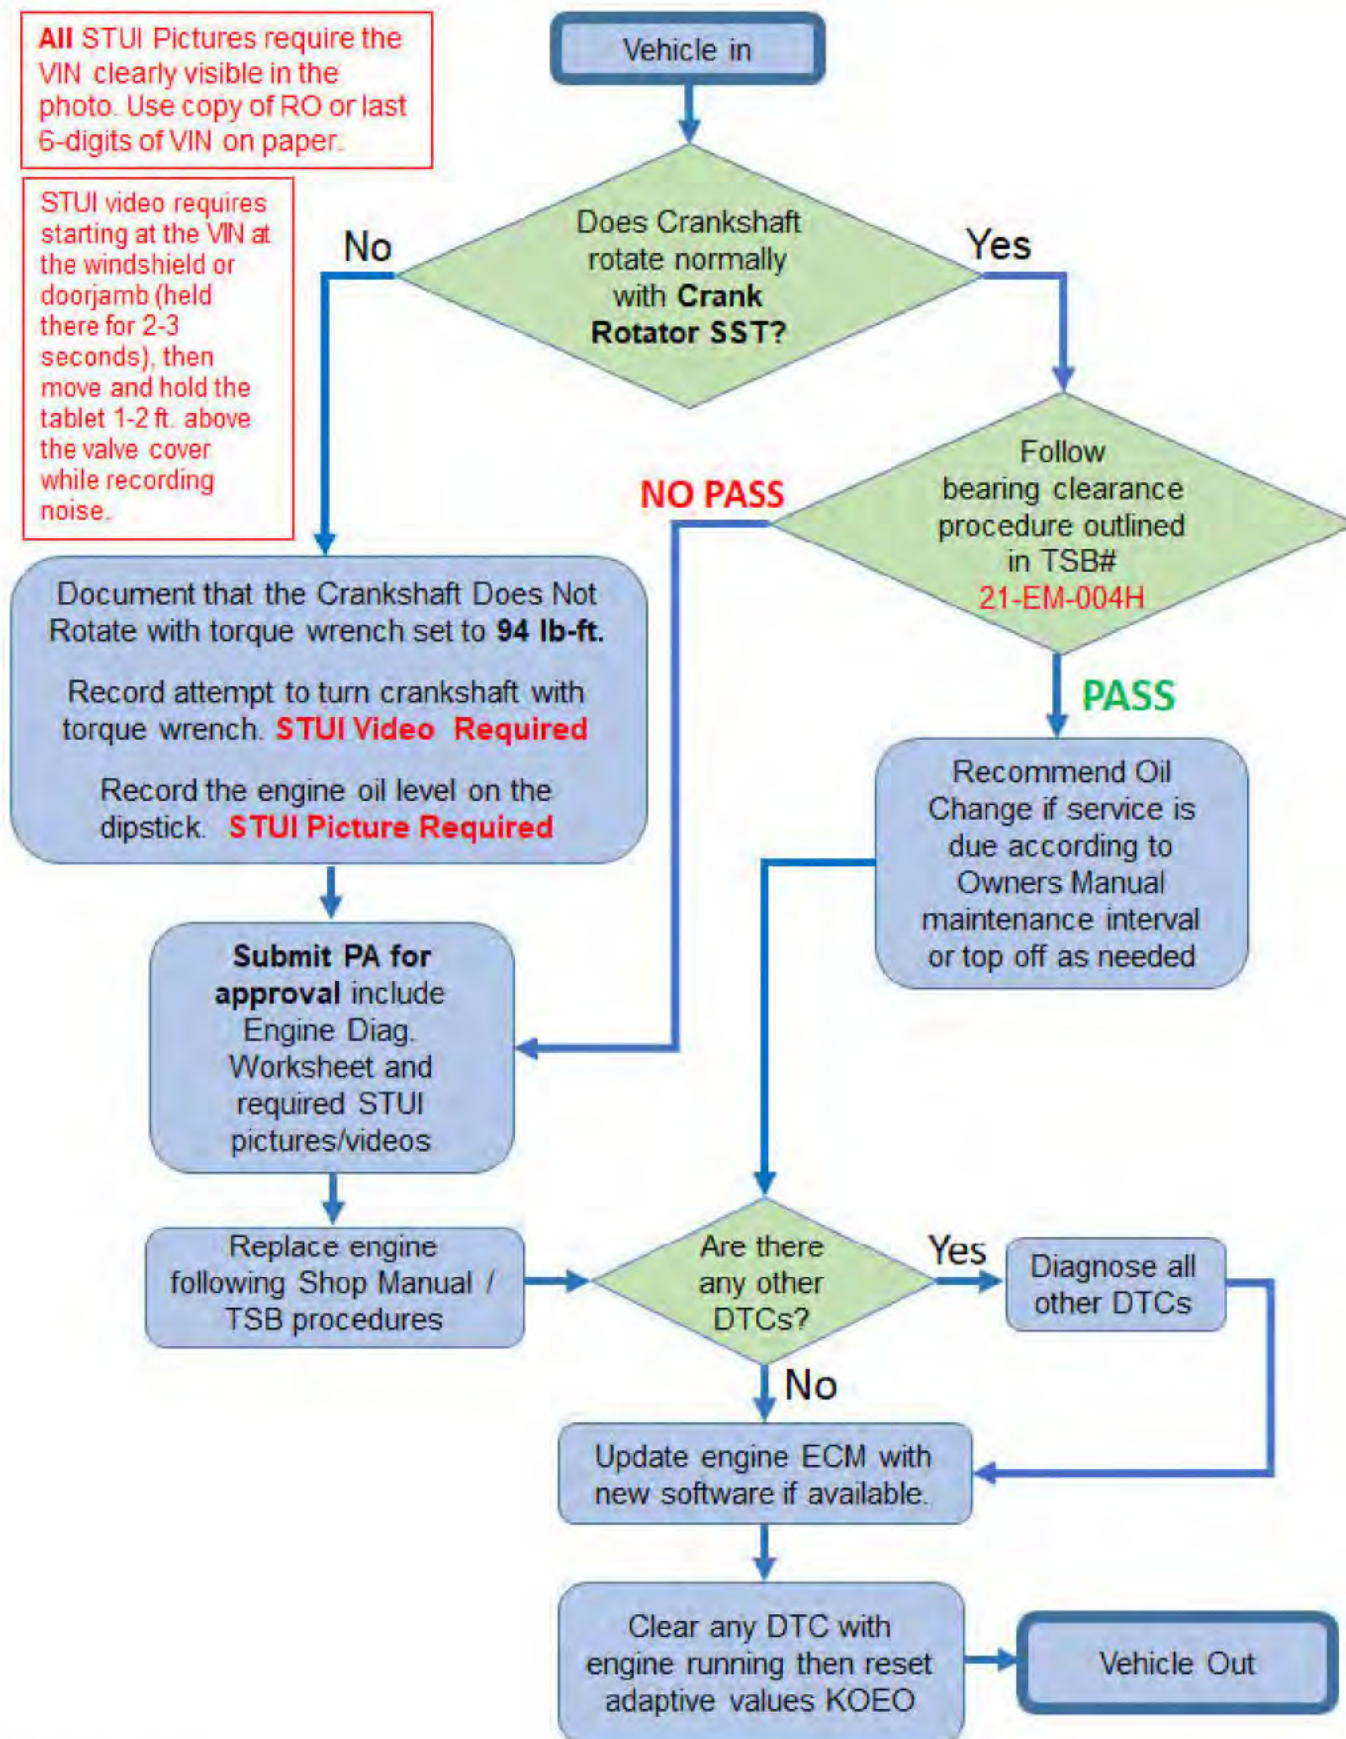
All STUI Pictures require the VIN clearly visible in the photo. Use copy of RO or last 6-digits of VIN on paper.

STUI video requires starting at the VIN at the windshield or doorjamb (held there for 2-3 seconds), then move and hold the tablet 1-2 ft. above the valve cover while recording noise.

Vehicle in

Does Crankshaft rotate normally with Crank Rotator SST?

No

Yes

Follow bearing clearance procedure outlined in TSB# 21-EM-004H

NO PASS

PASS

Document that the Crankshaft Does Not Rotate with torque wrench set to 94 lb-ft.

Record attempt to turn crankshaft with torque wrench. STUI Video Required

Record the engine oil level on the dipstick. STUI Picture Required

Recommend Oil Change if service is due according to Owners Manual maintenance interval or top off as needed

Submit PA for approval include Engine Diag. Worksheet and required STUI pictures/videos

Replace engine following Shop Manual / TSB procedures

Are there any other DTCs?

Yes

Diagnose all other DTCs

No

Update engine ECM with new software if available.

Clear any DTC with engine running then reset adaptive values KOEO

Vehicle Out